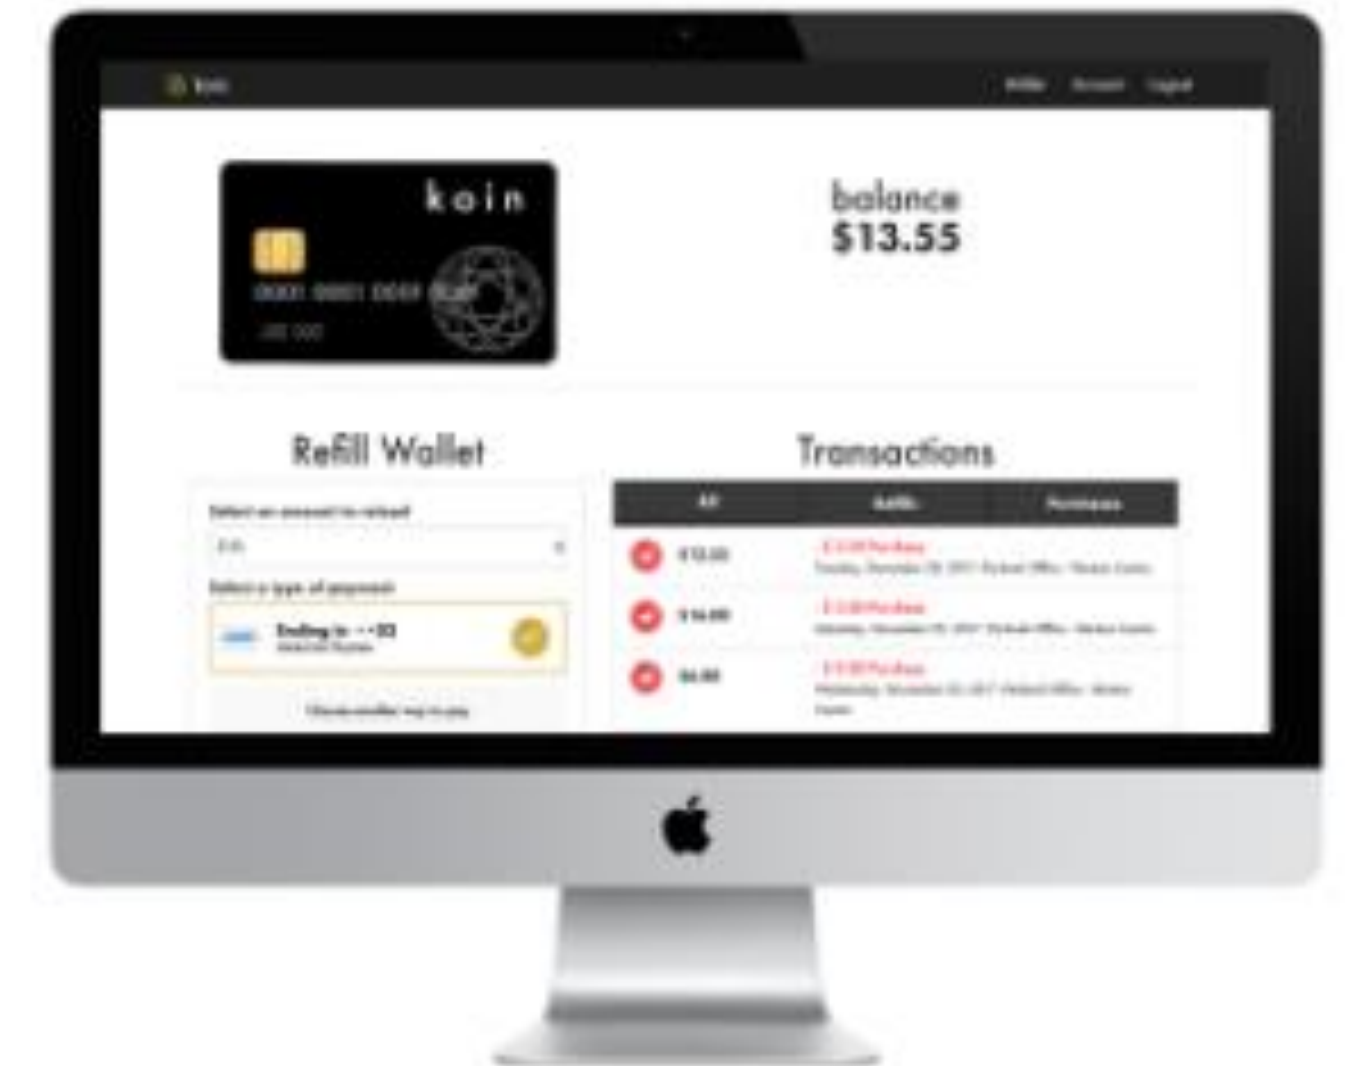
koin

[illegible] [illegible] Logout

koin

0000 0001 0000 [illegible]

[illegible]

balance
$13.55

Refill Wallet

Select an amount to reload

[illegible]

Select a type of payment

Ending in ••33
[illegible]

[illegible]

Transactions

| All | Refills | Purchases |
|---|---|---|
| $12.00 | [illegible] Purchase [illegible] | |
| $14.00 | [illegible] Purchase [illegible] | |
| $6.00 | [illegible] Purchase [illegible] | |